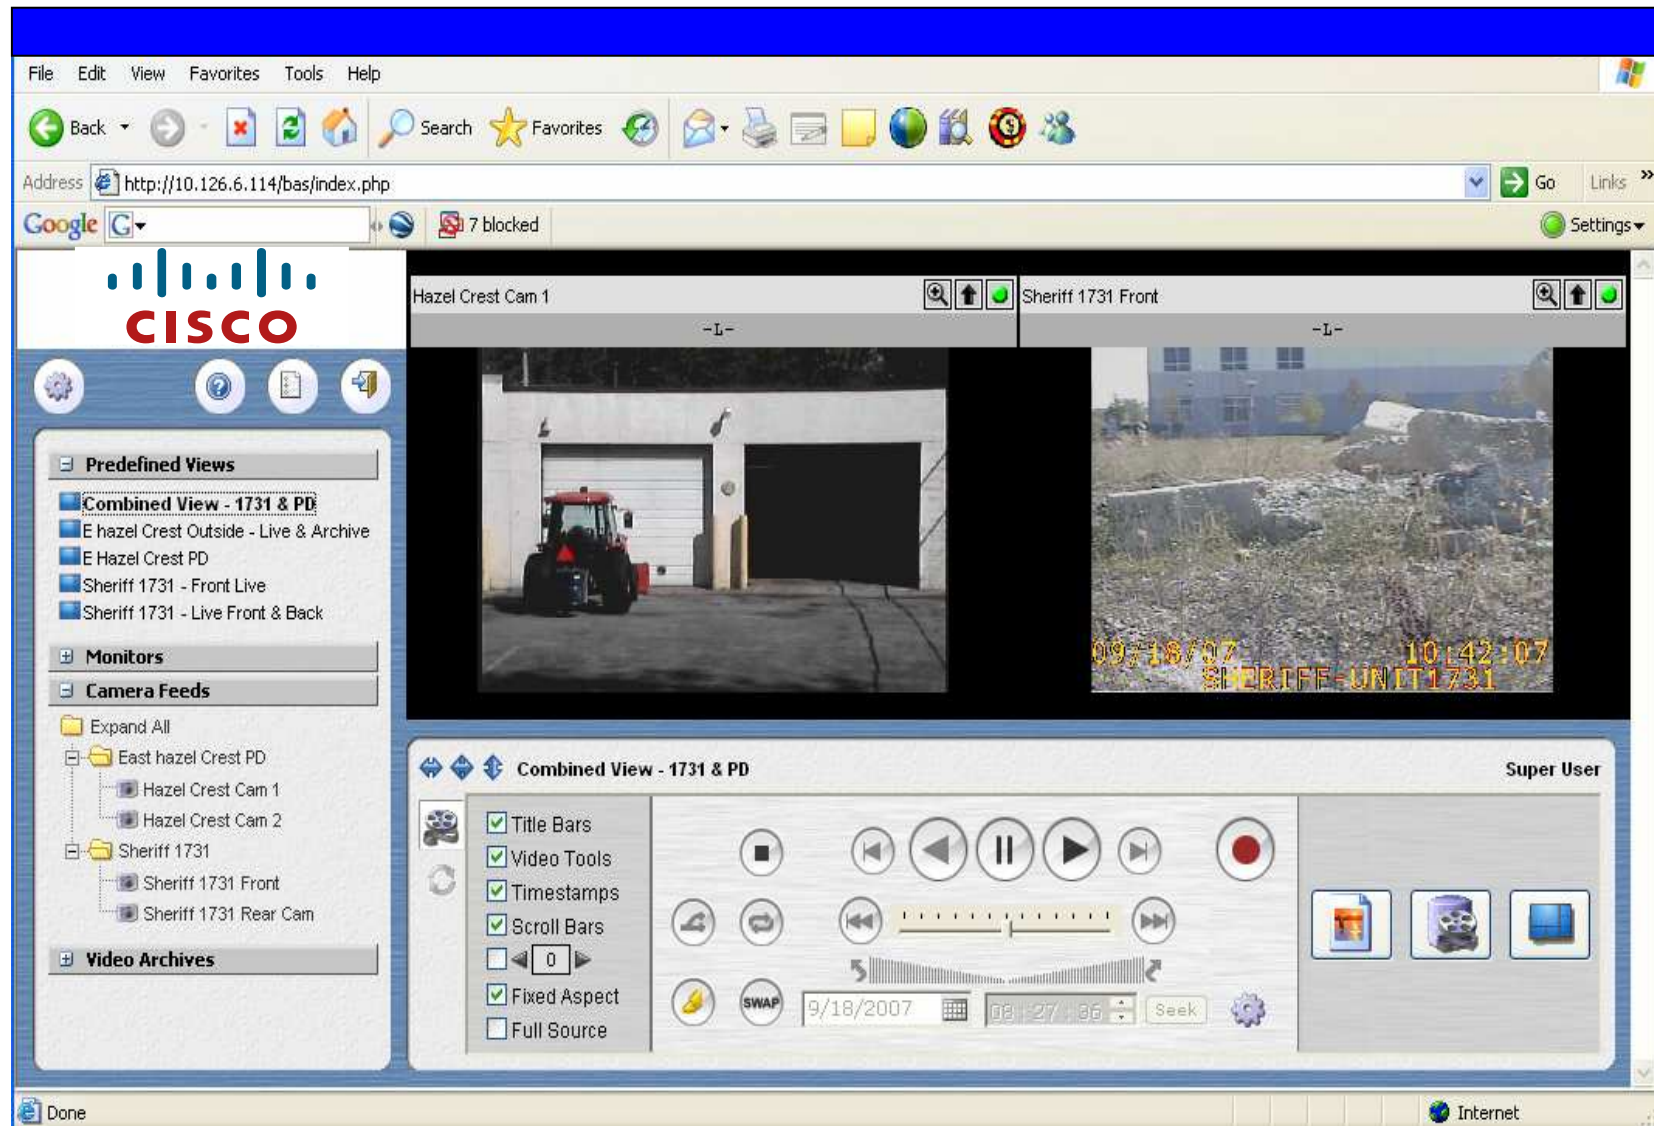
File Edit View Favorites Tools Help

Back Search Favorites

Address http://10.126.6.114/bas/index.php Go Links »

Google G 7 blocked Settings

CISCO

Hazel Crest Cam 1
-L-

Sheriff 1731 Front
-L-

09/18/07 10:42:07
SHERIFF-UNIT1731

Predefined Views
Combined View - 1731 & PD
E hazel Crest Outside - Live & Archive
E Hazel Crest PD
Sheriff 1731 - Front Live
Sheriff 1731 - Live Front & Back

Monitors

Camera Feeds
Expand All
East hazel Crest PD
Hazel Crest Cam 1
Hazel Crest Cam 2
Sheriff 1731
Sheriff 1731 Front
Sheriff 1731 Rear Cam

Video Archives

Combined View - 1731 & PD
Super User

Title Bars
Video Tools
Timestamps
Scroll Bars
0
Fixed Aspect
Full Source

SWAP
9/18/2007
08 : 27 : 36
Seek

Done
Internet